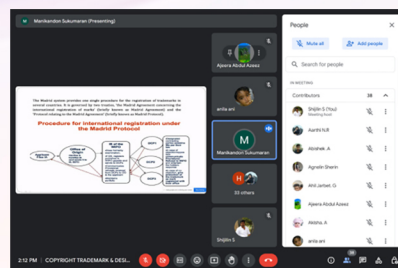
Manikandan Sukumaran (Presenting)

The Madrid system provides one single procedure for the registration of trademarks in several countries. It is governed by two treaties, The Madrid Agreement concerning the International registration of marks (briefly known as Madrid Agreement) and the Protocol relating to the Madrid Agreement (also known as Madrid Protocol).

Procedure for international registration under the Madrid Protocol

Office of Origin

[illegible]

Ajeera Abdul Azeez

anila ani

M

Manikandan Sukumaran

H

33 others

Shijilin S

People

Mute all

Add people

Search for people

IN MEETING

Contributors 38

Shijilin S (You)

Aarthi NR

Abhilash A

Agnelin Sherin

Ahil Jerbet. G

Ajeera Abdul Azeez

Aksha. A

anila ani

2:12 PM | COPYRIGHT TRADEMARK & DESI...